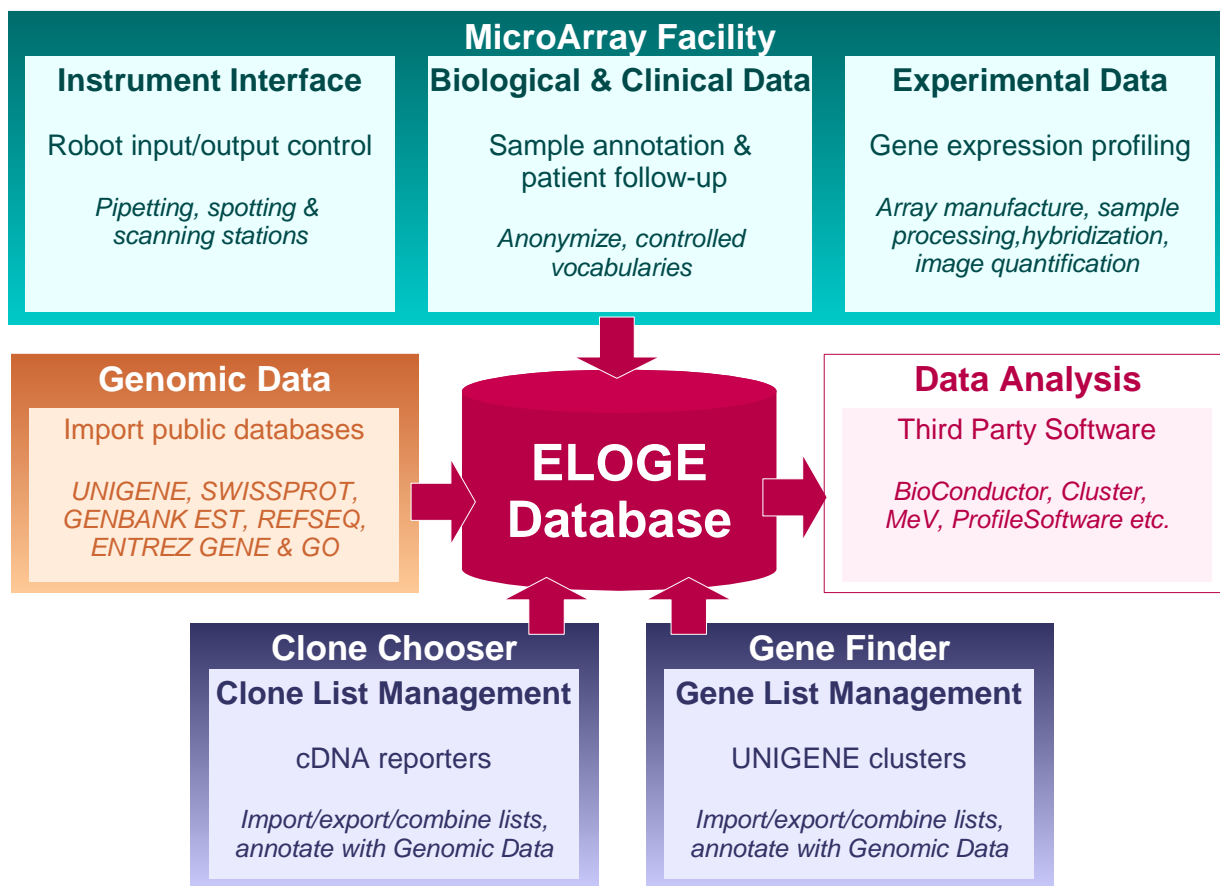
MicroArray Facility

Instrument Interface

Robot input/output control

Pipetting, spotting & scanning stations

Biological & Clinical Data

Sample annotation & patient follow-up

Anonymize, controlled vocabularies

Experimental Data

Gene expression profiling

Array manufacture, sample processing,hybridization, image quantification

Genomic Data

Import public databases

UNIGENE, SWISSPROT, GENBANK EST, REFSEQ, ENTREZ GENE & GO

ELOGE Database

Data Analysis

Third Party Software

BioConductor, Cluster, MeV, ProfileSoftware etc.

Clone Chooser

Clone List Management

cDNA reporters

Import/export/combine lists, annotate with Genomic Data

Gene Finder

Gene List Management

UNIGENE clusters

Import/export/combine lists, annotate with Genomic Data